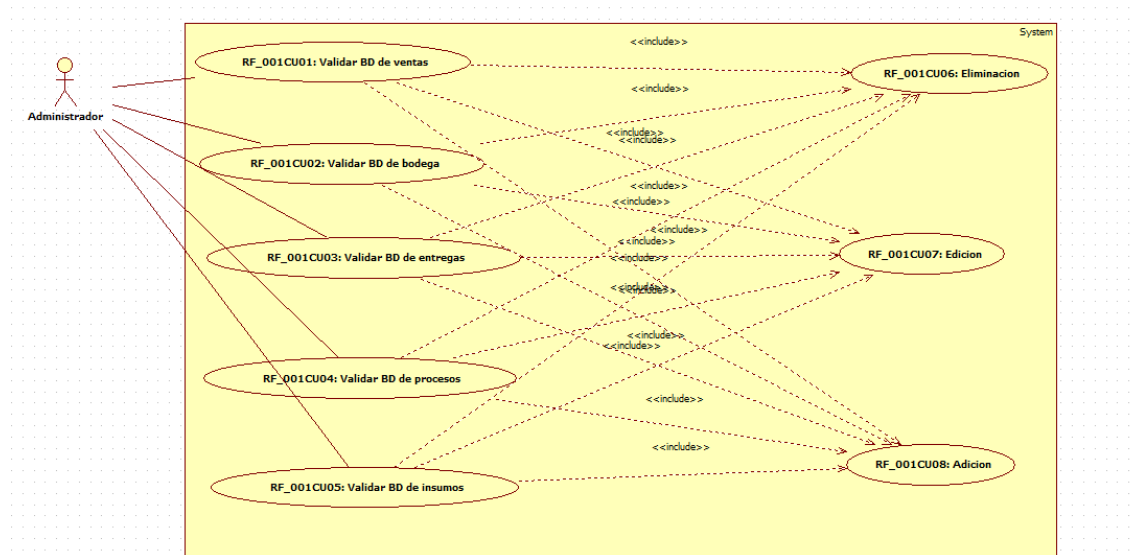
System

Administrador

RF_001CU01: Validar BD de ventas

RF_001CU02: Validar BD de bodega

RF_001CU03: Validar BD de entregas

RF_001CU04: Validar BD de procesos

RF_001CU05: Validar BD de insumos

RF_001CU06: Eliminacion

RF_001CU07: Edicion

RF_001CU08: Adicion

<<include>>
<<include>>
<<include>>
<<include>>
<<include>>
<<include>>
<<include>>
<<include>>
<<include>>
<<include>>
<<include>>
<<include>>
<<include>>
<<include>>
<<include>>